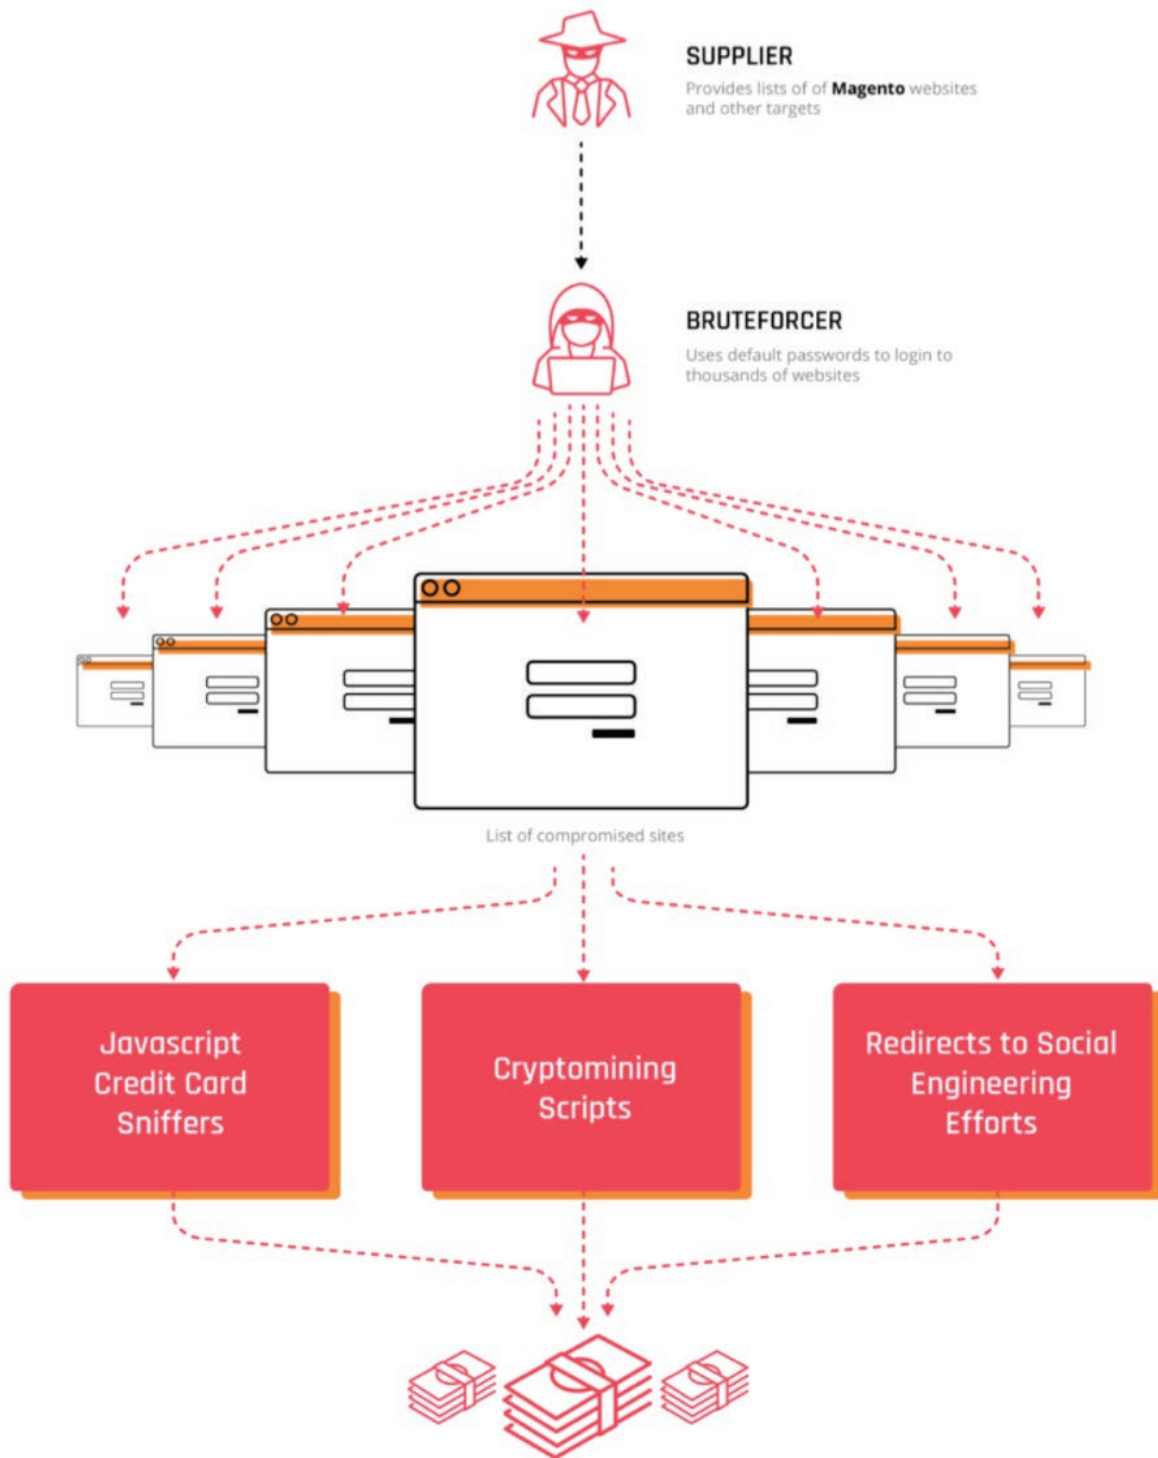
SUPPLIER
Provides lists of of Magento websites and other targets

BRUTEFORCER
Uses default passwords to login to thousands of websites

List of compromised sites

Javascript Credit Card Sniffers

Cryptomining Scripts

Redirects to Social Engineering Efforts